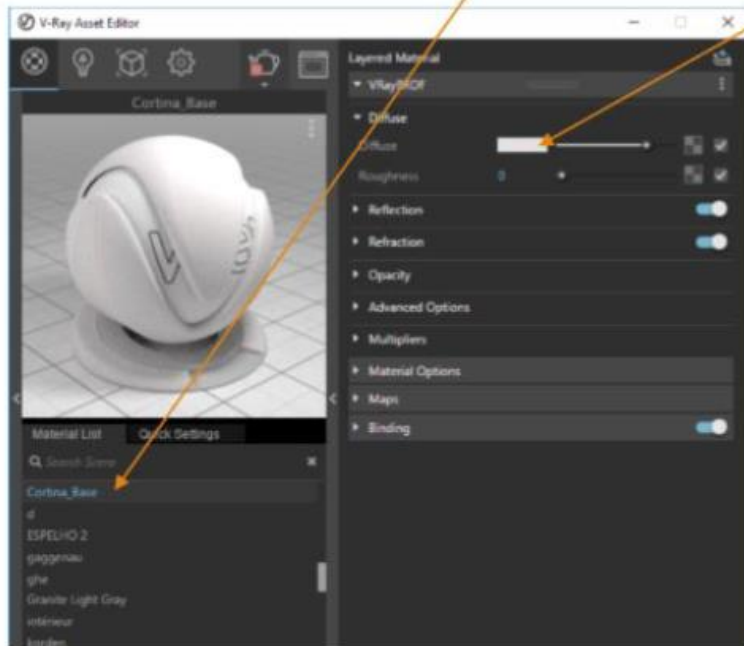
V-Ray Asset Editor

Cortina_Base

Material List
Quick Settings

Search Scene

Cortina_Base
d
ESPELHO 2
gaggenau
ghe
Granite Light Gray
intérieur
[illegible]

Layered Material
VRayBRDF
Diffuse
Diffuse
Roughness 0
Reflection
Refraction
Opacity
Advanced Options
Multipliers
Material Options
Maps
Binding